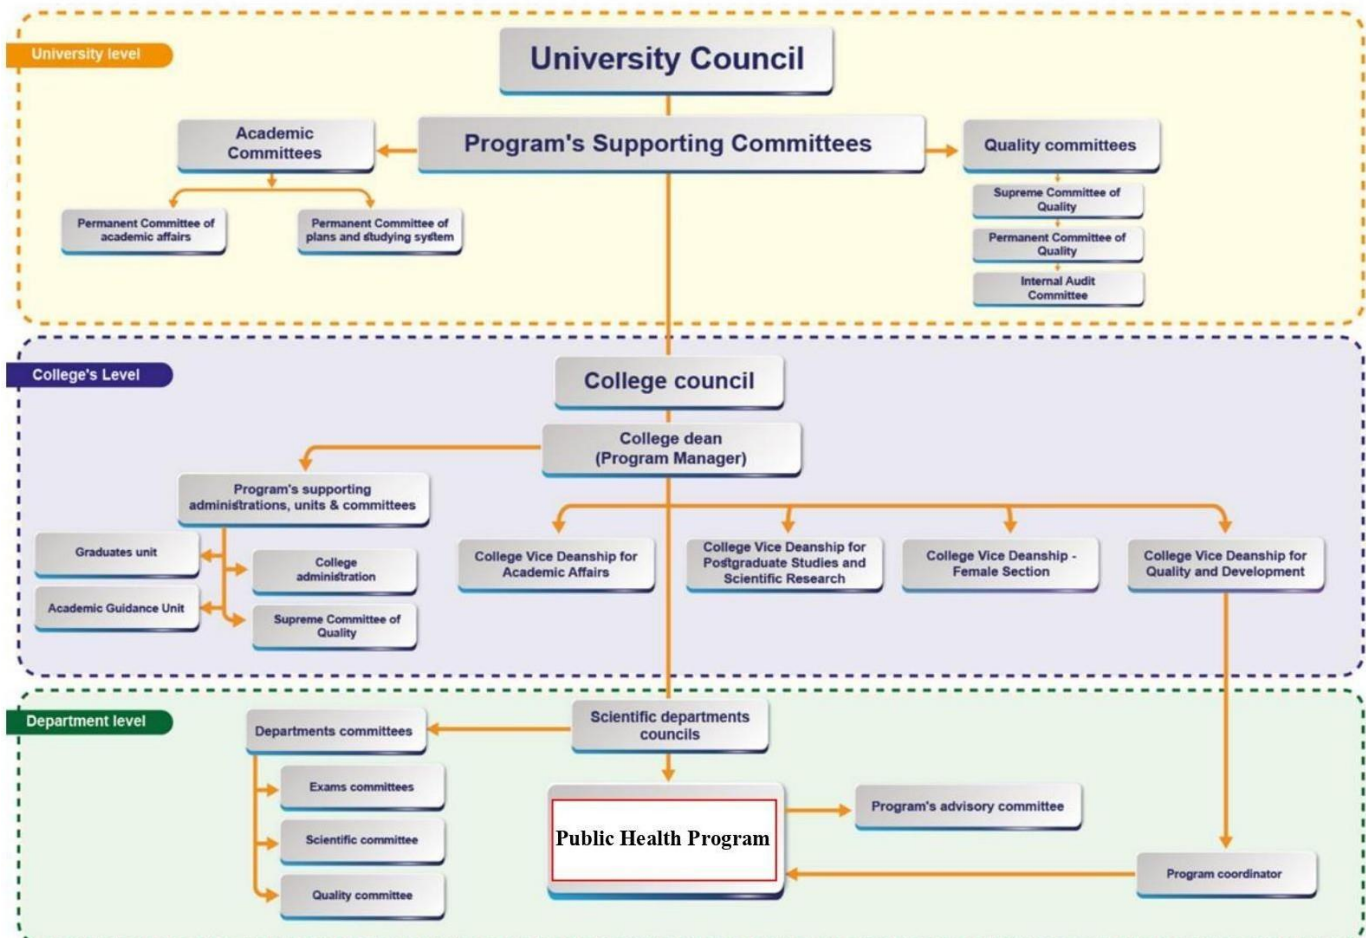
University level

University Council

Academic Committees

Program's Supporting Committees

Quality committees

Permanent Committee of academic affairs

Permanent Committee of plans and studying system

Supreme Committee of Quality

Permanent Committee of Quality

Internal Audit Committee

College's Level

College council

College dean (Program Manager)

Program's supporting administrations, units & committees

Graduates unit

College administration

Academic Guidance Unit

Supreme Committee of Quality

College Vice Deanship for Academic Affairs

College Vice Deanship for Postgraduate Studies and Scientific Research

College Vice Deanship - Female Section

College Vice Deanship for Quality and Development

Department level

Departments committees

Scientific departments councils

Exams committees

Scientific committee

Quality committee

Public Health Program

Program's advisory committee

Program coordinator